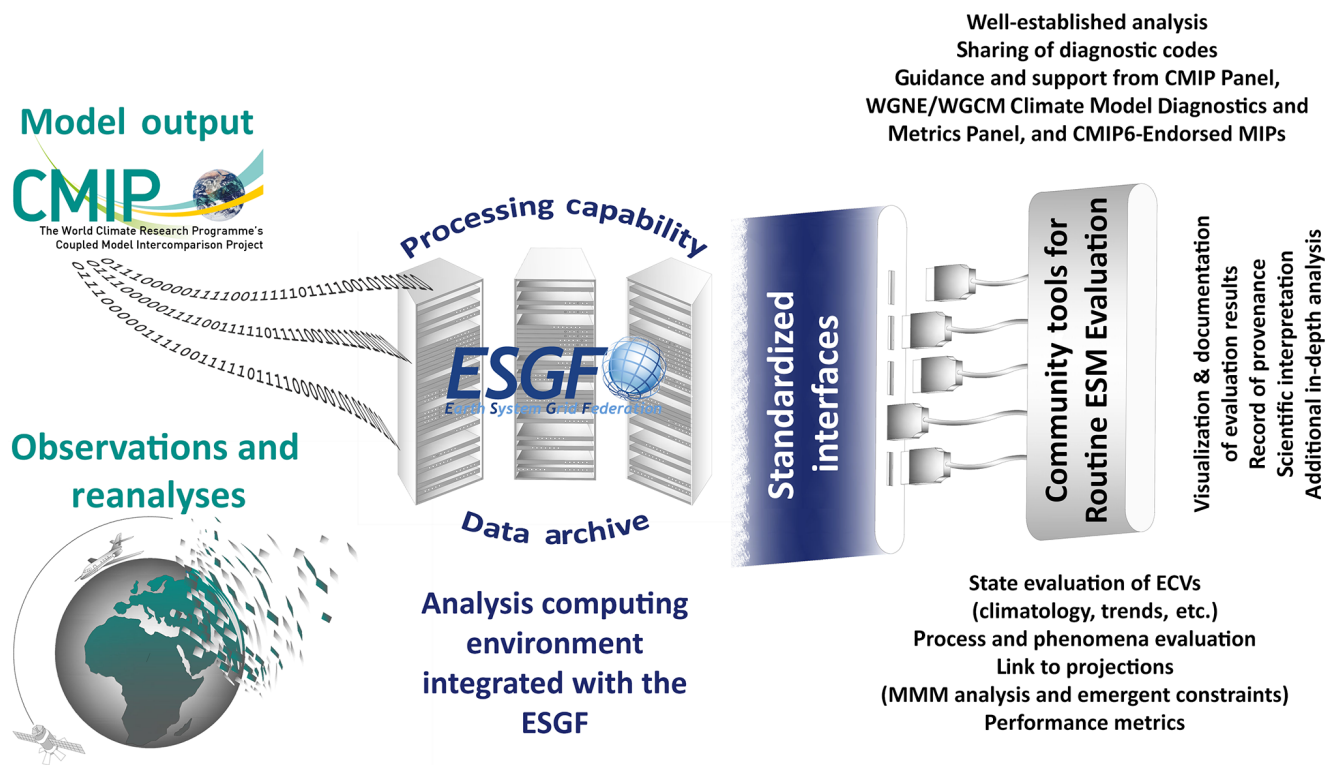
Model output

CMIP
The World Climate Research Programme's Coupled Model Intercomparison Project

Observations and reanalyses

Processing capability

ESGF
Earth System Grid Federation

Data archive

Analysis computing environment integrated with the ESGF

Standardized interfaces

Community tools for Routine ESM Evaluation

Well-established analysis
Sharing of diagnostic codes
Guidance and support from CMIP Panel, WGNE/WGCM Climate Model Diagnostics and Metrics Panel, and CMIP6-Endorsed MIPs

Visualization & documentation of evaluation results
Record of provenance
Scientific interpretation
Additional in-depth analysis

State evaluation of ECVs
(climatology, trends, etc.)
Process and phenomena evaluation
Link to projections
(MMM analysis and emergent constraints)
Performance metrics